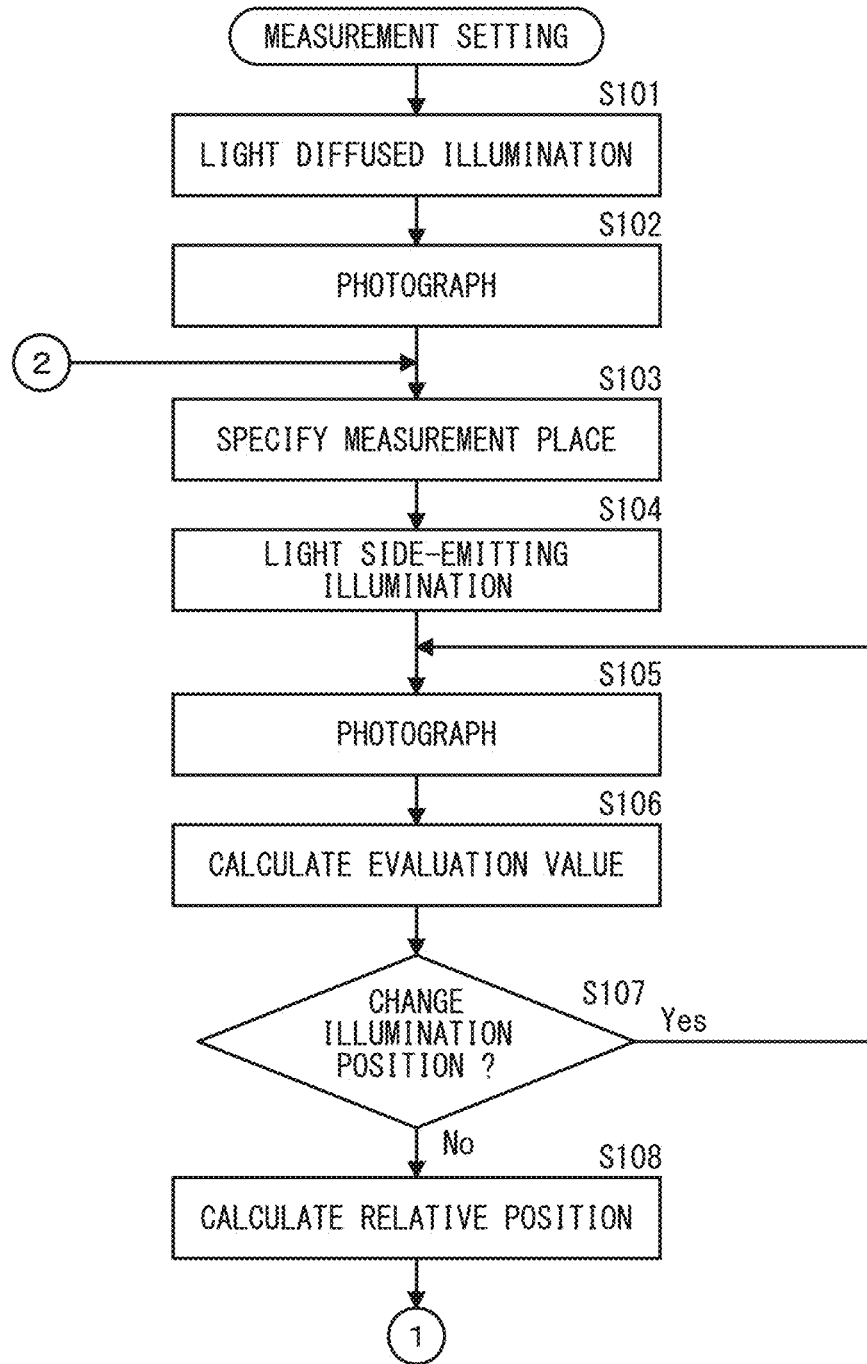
MEASUREMENT SETTING

S101
LIGHT DIFFUSED ILLUMINATION

S102
PHOTOGRAPH

2

S103
SPECIFY MEASUREMENT PLACE

S104
LIGHT SIDE-EMITTING ILLUMINATION

S105
PHOTOGRAPH

S106
CALCULATE EVALUATION VALUE

S107
CHANGE ILLUMINATION POSITION ?

Yes

No

S108
CALCULATE RELATIVE POSITION

1